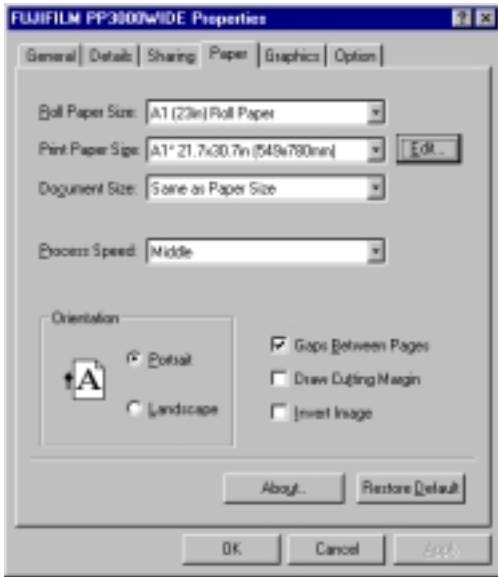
FUJIFILM PP3000WIDE Properties

General | Details | Sharing | Paper | Graphics | Option

Roll Paper Size: A1 (23in) Roll Paper

Print Paper Size: A1* 21.7x30.7in (549x780mm)

Edit...

Document Size: Same as Paper Size

Process Speed: Middle

Orientation

A

Portrait

Landscape

Gaps Between Pages

Draw Cutting Margin

Invert Image

About...

Restore Default

OK

Cancel

Apply